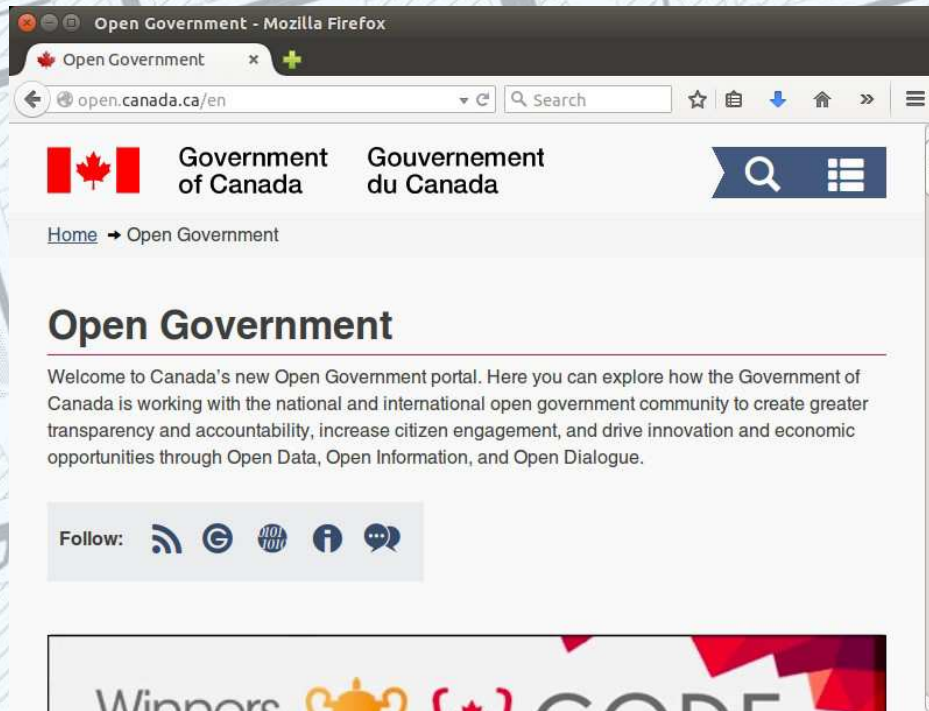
Open Government - Mozilla Firefox

Open Government ×

open.canada.ca/en

Search

Government of Canada

Gouvernement du Canada

Home → Open Government

Open Government

Welcome to Canada's new Open Government portal. Here you can explore how the Government of Canada is working with the national and international open government community to create greater transparency and accountability, increase citizen engagement, and drive innovation and economic opportunities through Open Data, Open Information, and Open Dialogue.

Follow:

Winners CODE